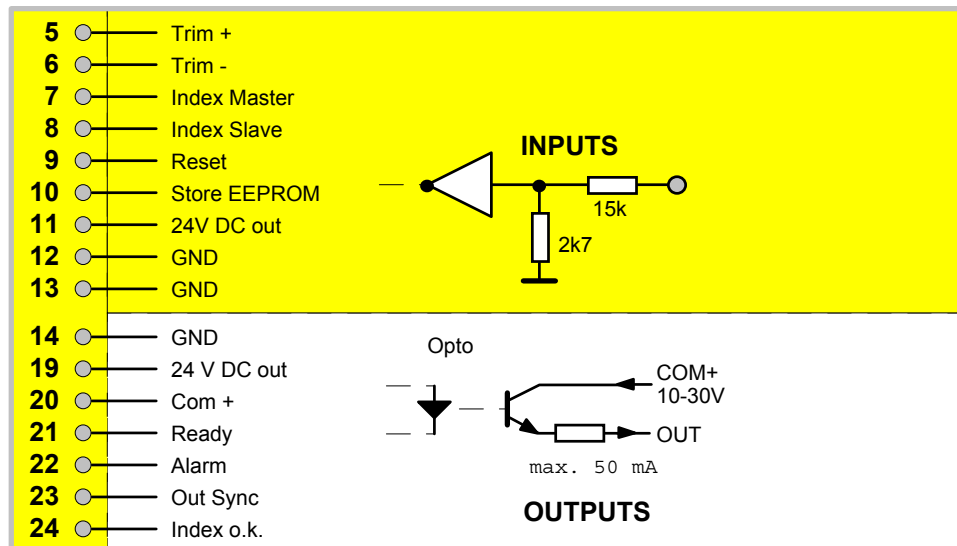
5 Trim +
6 Trim -
7 Index Master
8 Index Slave
9 Reset
10 Store EEPROM
11 24V DC out
12 GND
13 GND

INPUTS

15k

2k7

14 GND
19 24 V DC out
20 Com +
21 Ready
22 Alarm
23 Out Sync
24 Index o.k.

Opto

COM+
10-30V

OUT

max. 50 mA

OUTPUTS